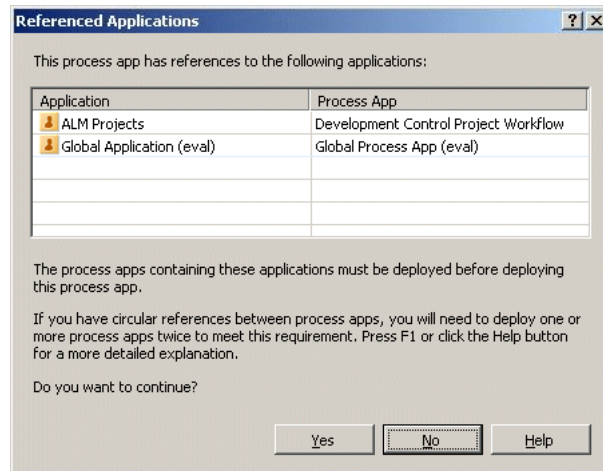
Referenced Applications

?

X

This process app has references to the following applications:

| Application | Process App |
|---|---|
| ALM Projects | Development Control Project Workflow |
| Global Application (eval) | Global Process App (eval) |

The process apps containing these applications must be deployed before deploying this process app.

If you have circular references between process apps, you will need to deploy one or more process apps twice to meet this requirement. Press F1 or click the Help button for a more detailed explanation.

Do you want to continue?

Yes

No

Help